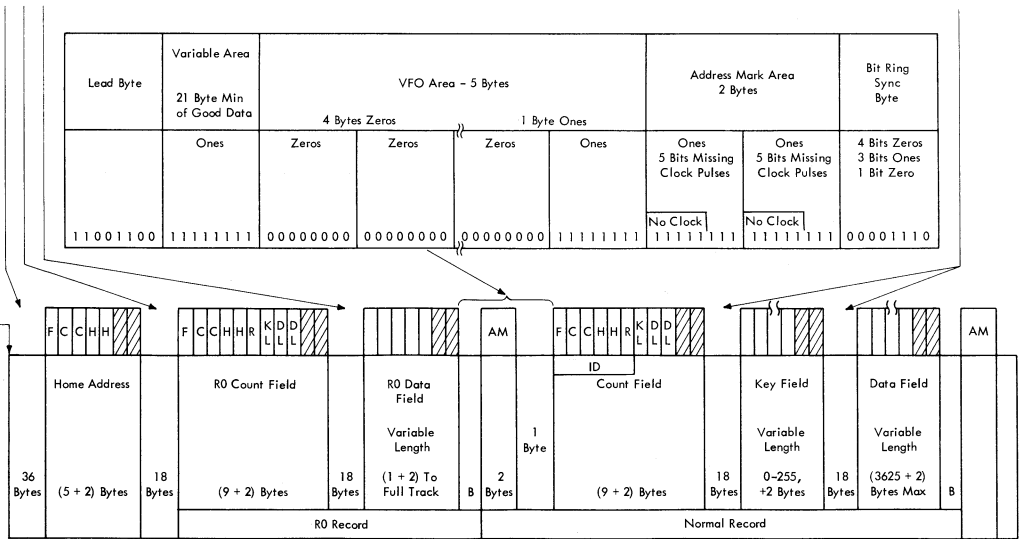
| Lead Byte | Variable Area 21 Byte Min of Good Data | VFO Area – 5 Bytes 4 Bytes Zeros | | 1 Byte Ones | | Address Mark Area 2 Bytes | | Bit Ring Sync Byte |
|---|---|---|---|---|---|---|---|---|
| | Ones | Zeros | Zeros | Zeros | Ones | Ones 5 Bits Missing Clock Pulses | Ones 5 Bits Missing Clock Pulses | 4 Bits Zeros 3 Bits Ones 1 Bit Zero |
| 11001100 | 11111111 | 00000000 | 00000000 | 00000000 | 11111111 | No Clock 11111111 | No Clock 11111111 | 00001110 |

F C C H H

F C C H H R K L D L D L

AM

F C C H H R K L D L D L

ID

AM

36 Bytes

Home Address

(5 + 2) Bytes

18 Bytes

R0 Count Field

(9 + 2) Bytes

18 Bytes

R0 Data Field

Variable Length

(1 + 2) To Full Track

B

2 Bytes

1 Byte

Count Field

(9 + 2) Bytes

18 Bytes

Key Field

Variable Length

0–255, +2 Bytes

18 Bytes

Data Field

Variable Length

(3625 + 2) Bytes Max

B

R0 Record

Normal Record